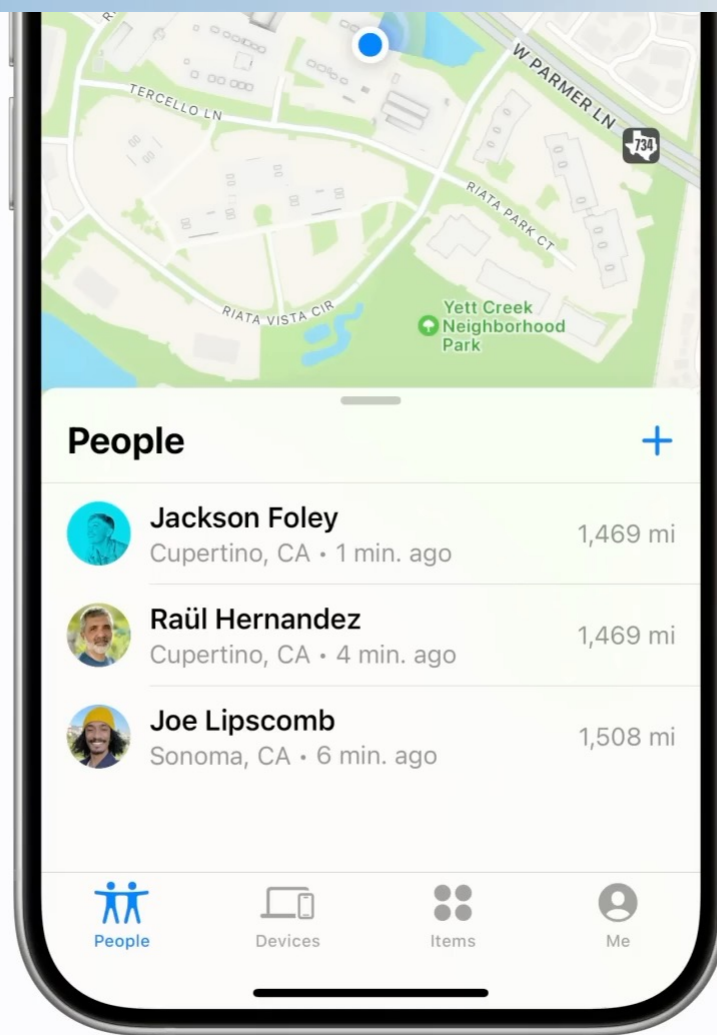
W PARMER LN
734
TERCELLO LN
RIATA PARK CT
RIATA VISTA CIR
Yett Creek Neighborhood Park

People
+

Jackson Foley
Cupertino, CA • 1 min. ago
1,469 mi

Raül Hernandez
Cupertino, CA • 4 min. ago
1,469 mi

Joe Lipscomb
Sonoma, CA • 6 min. ago
1,508 mi

People
Devices
Items
Me